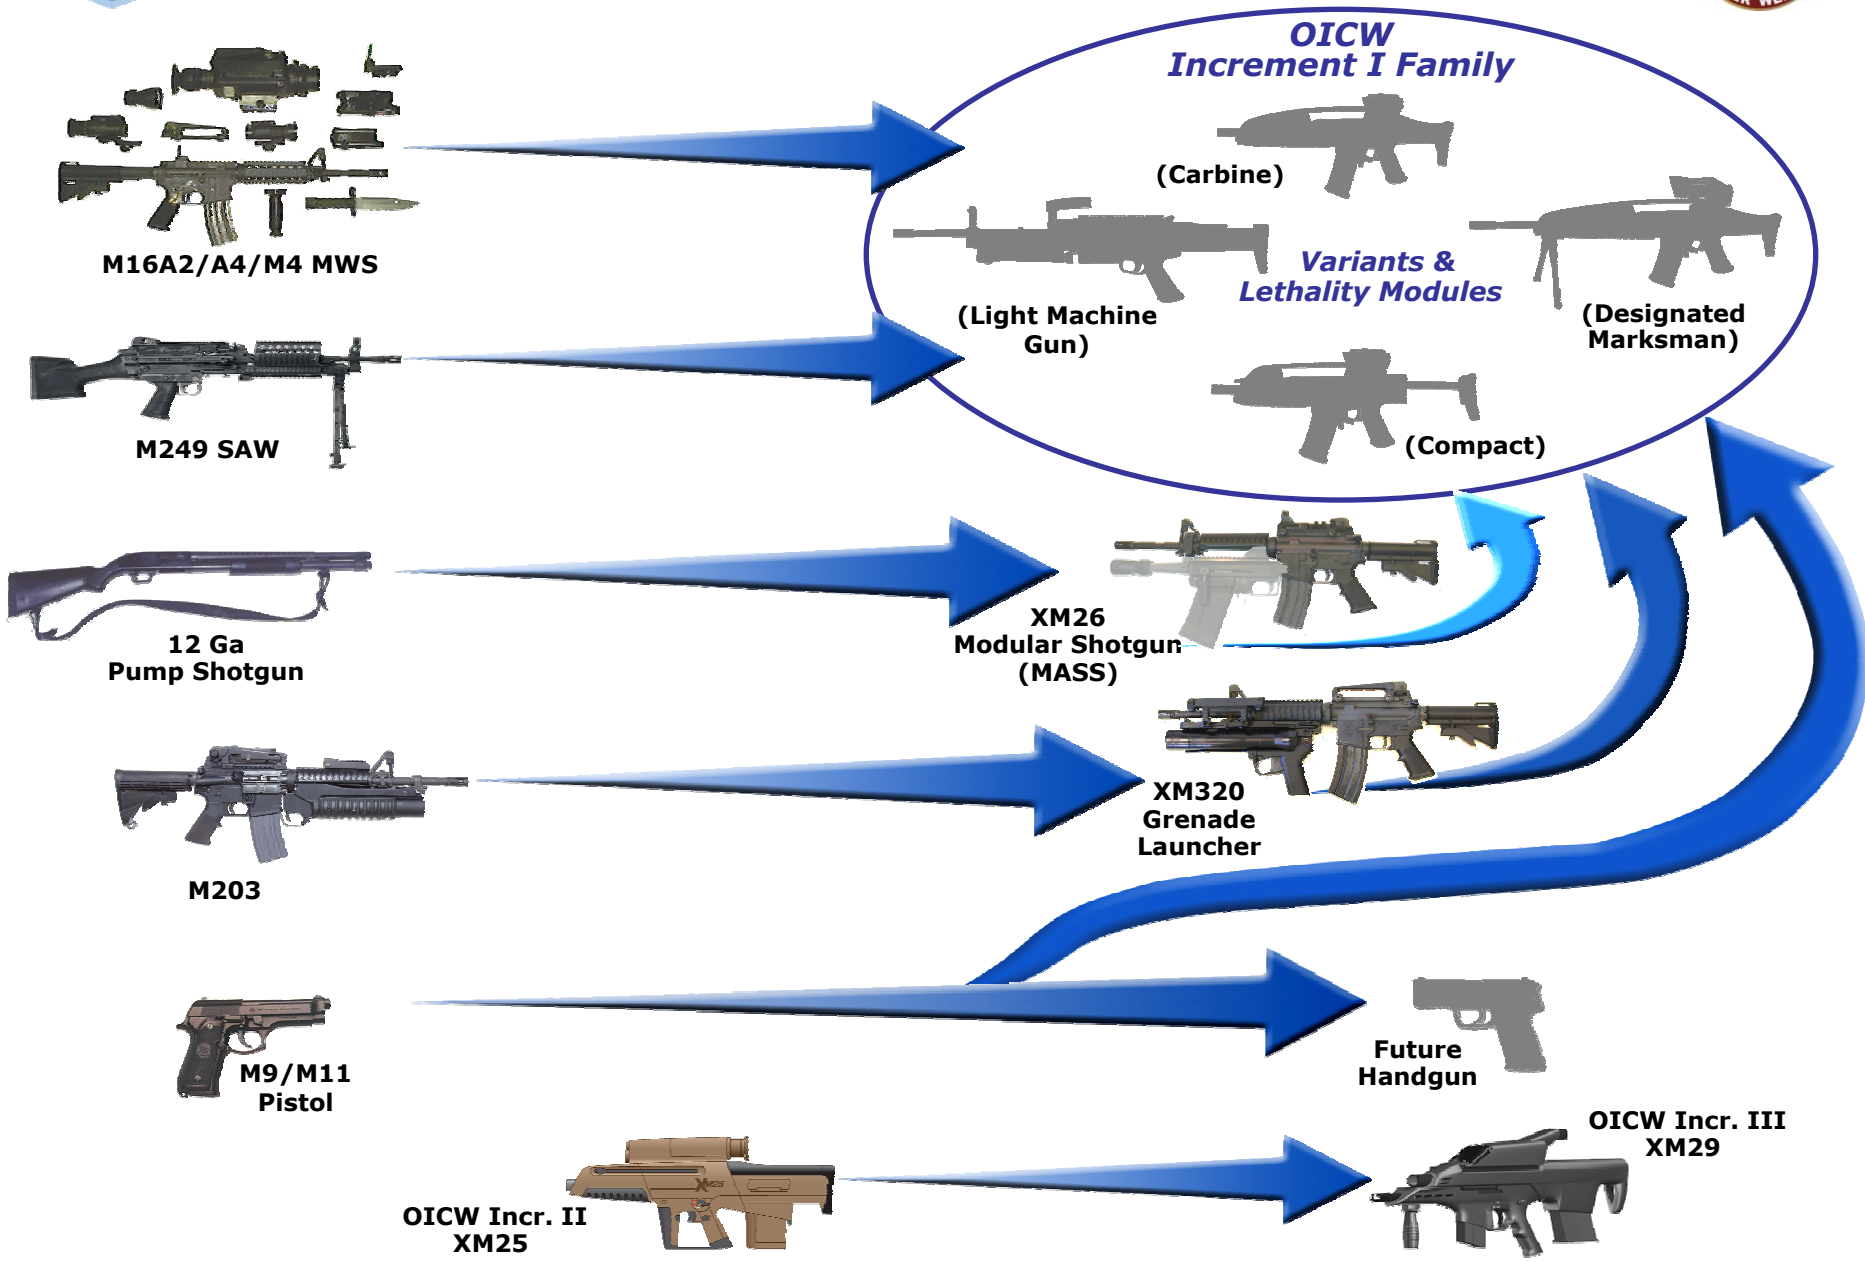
OICW
Increment I Family

(Carbine)

(Light Machine Gun)

Variants & Lethality Modules

(Designated Marksman)

(Compact)

M16A2/A4/M4 MWS

M249 SAW

12 Ga
Pump Shotgun

XM26
Modular Shotgun
(MASS)

M203

XM320
Grenade
Launcher

M9/M11
Pistol

Future
Handgun

OICW Incr. II
XM25

OICW Incr. III
XM29